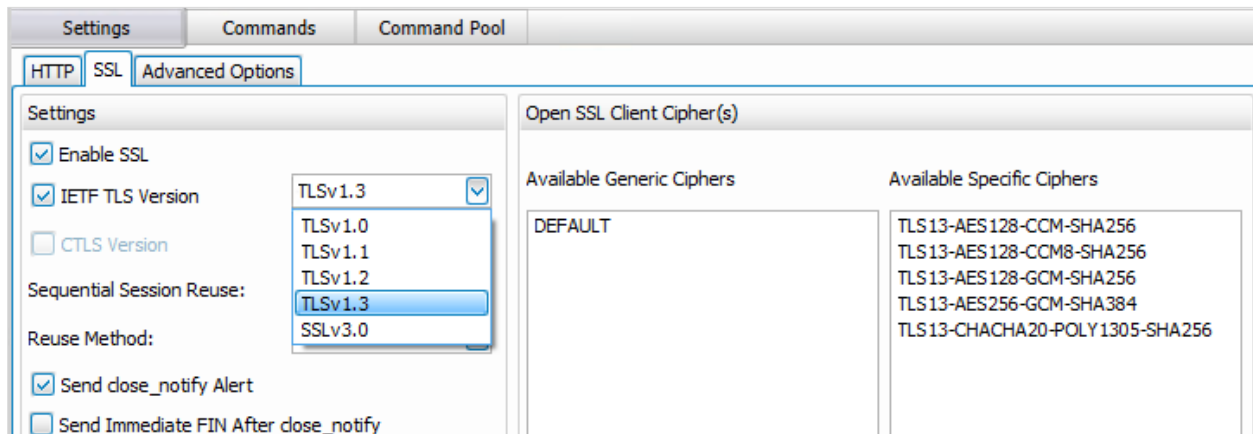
Settings | Commands | Command Pool

HTTP | SSL | Advanced Options

Settings

Enable SSL

IETF TLS Version

TLSv1.3

TLSv1.0
TLSv1.1
TLSv1.2
TLSv1.3
SSLv3.0

CTLS Version

Sequential Session Reuse:

Reuse Method:

Send close_notify Alert

Send Immediate FIN After close_notify

Open SSL Client Cipher(s)

Available Generic Ciphers

DEFAULT

Available Specific Ciphers

TLS13-AES128-CCM-SHA256
TLS13-AES128-CCM8-SHA256
TLS13-AES128-GCM-SHA256
TLS13-AES256-GCM-SHA384
TLS13-CHACHA20-POLY1305-SHA256